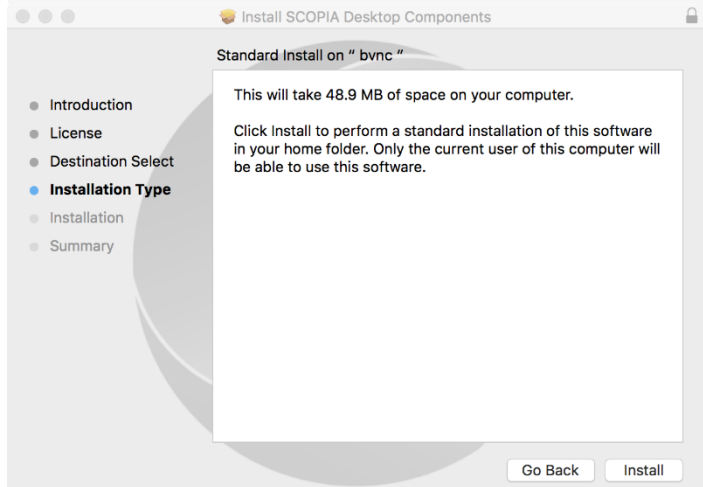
Install SCOPIA Desktop Components

Standard Install on " bvnc "

Introduction
License
Destination Select
Installation Type
Installation
Summary

This will take 48.9 MB of space on your computer.

Click Install to perform a standard installation of this software in your home folder. Only the current user of this computer will be able to use this software.

Go Back
Install